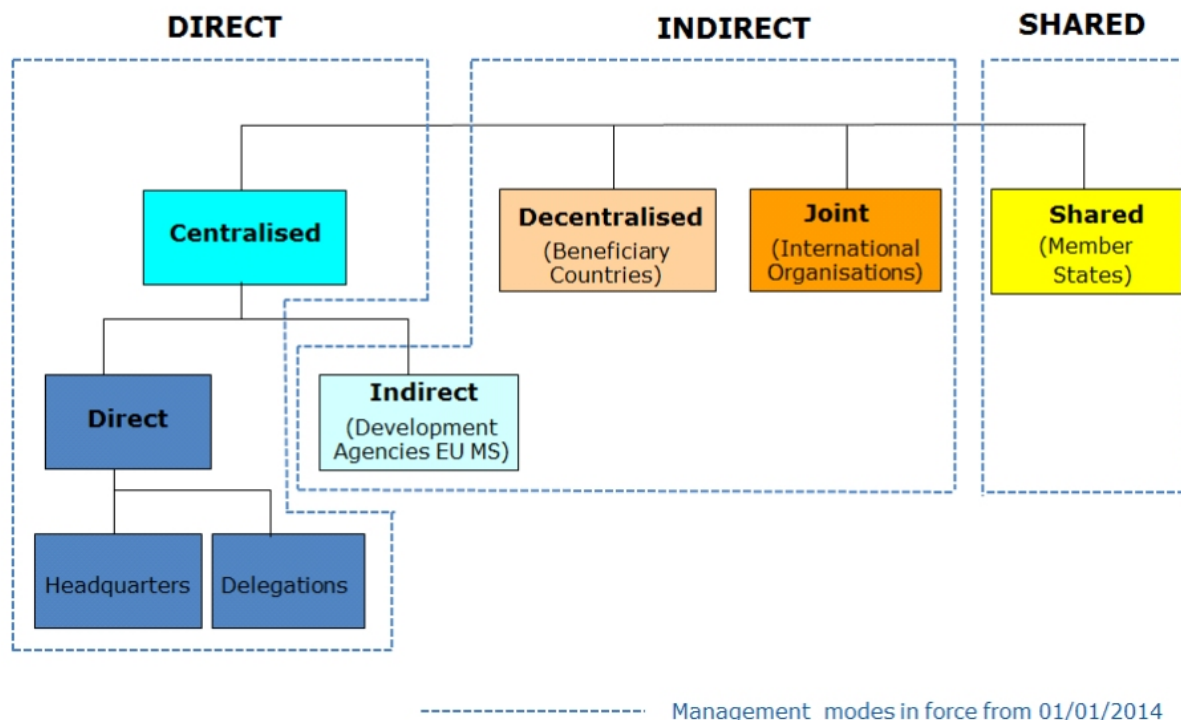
DIRECT

INDIRECT

SHARED

Centralised

Decentralised
(Beneficiary Countries)

Joint
(International Organisations)

Shared
(Member States)

Direct

Indirect
(Development Agencies EU MS)

Headquarters

Delegations

Management modes in force from 01/01/2014